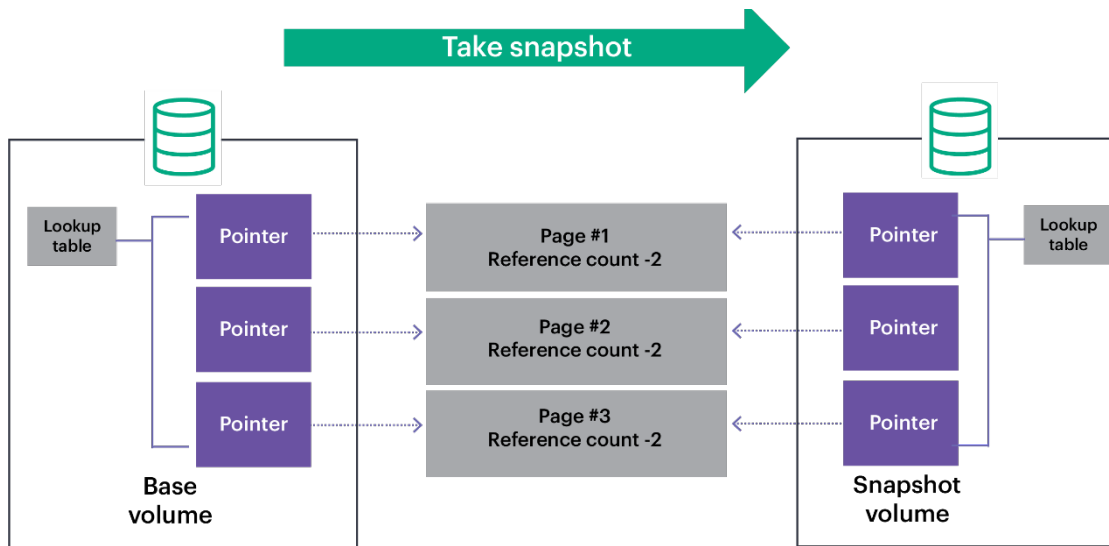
Take snapshot

Lookup table

Pointer

Pointer

Pointer

Base volume

Page #1
Reference count -2

Page #2
Reference count -2

Page #3
Reference count -2

Pointer

Pointer

Pointer

Lookup table

Snapshot volume